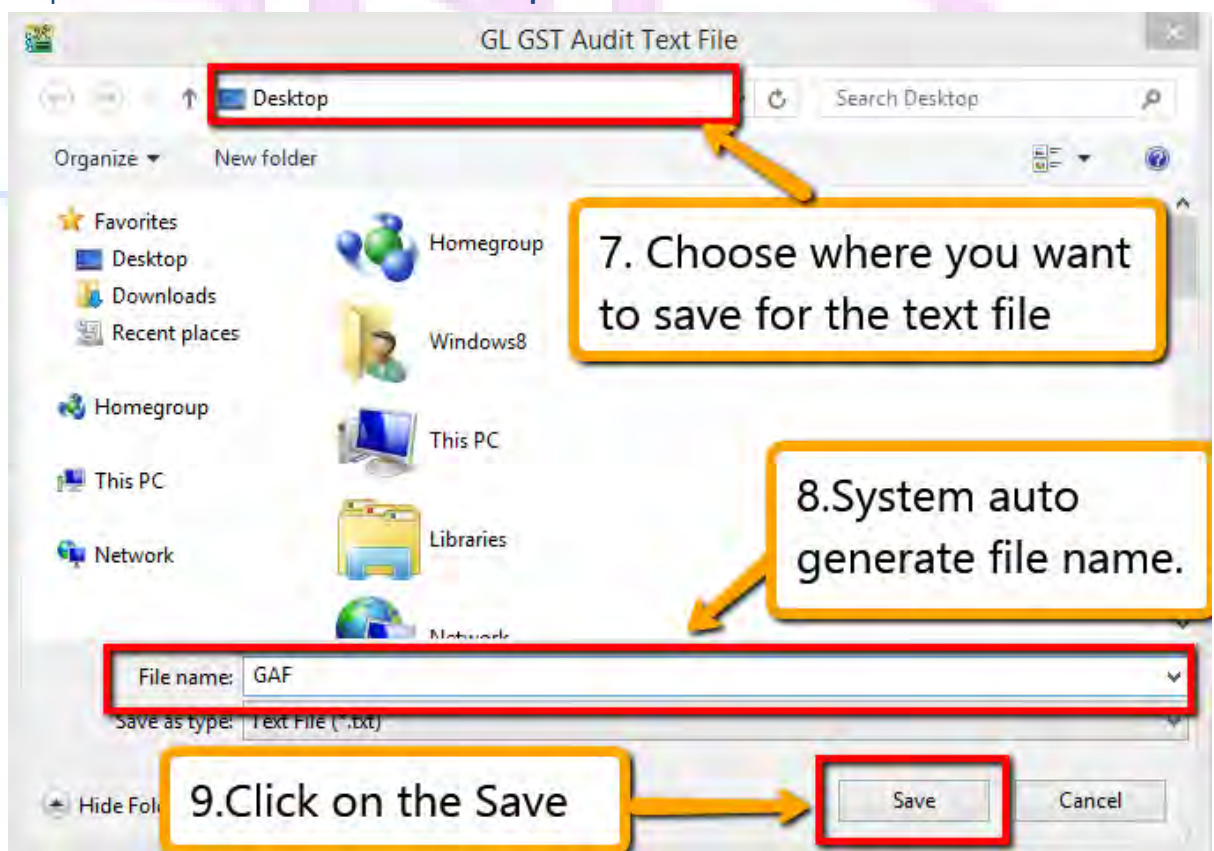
GL GST Audit Text File

Desktop

Search Desktop

Organize ▾ New folder

Favorites
Desktop
Downloads
Recent places

Homegroup

This PC

Network

Homegroup

Windows8

This PC

Libraries

Network

7. Choose where you want to save for the text file

8.System auto generate file name.

File name: GAF

Save as type: Text File (*.txt)

Hide Fol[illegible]

9.Click on the Save

Save

Cancel